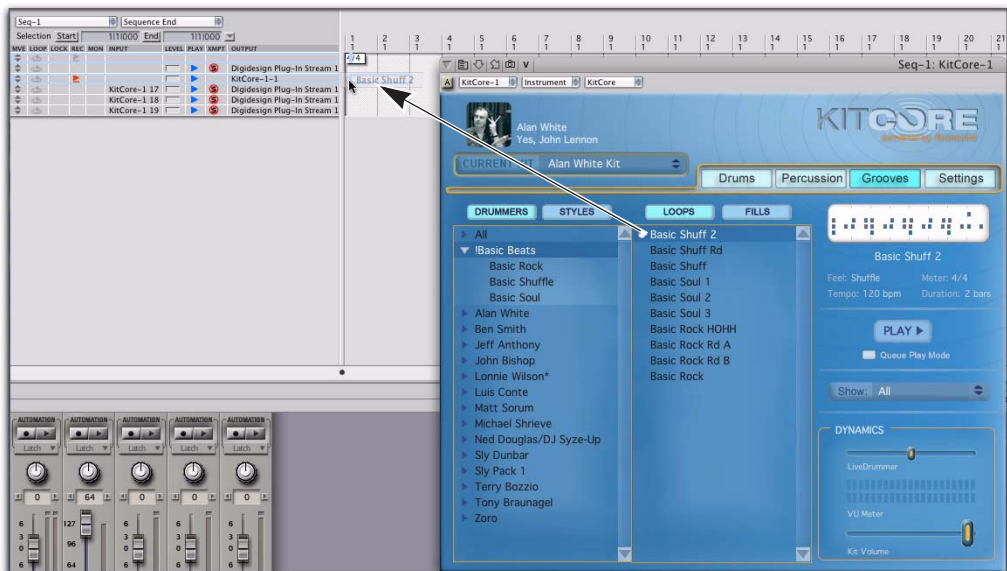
Seq-1
Sequence End
Selection Start 1|1|000 End 1|1|000
MVE LOOP LOCK REC MON INPUT LEVEL PLAY XMPT OUTPUT
Digidesign Plug-In Stream 1
KitCore-1-1
KitCore-1 17 Digidesign Plug-In Stream 1
KitCore-1 18 Digidesign Plug-In Stream 1
KitCore-1 19 Digidesign Plug-In Stream 1

1 2 3 4 5 6 7 8 9 10 11 12 13 14 15 16 17 18 19 20 21
4/4
Basic Shuff 2

Seq-1: KitCore-1
KitCore-1 Instrument KitCore

Alan White
Yes, John Lennon
KITCORE
CURRENT KIT Alan White Kit
Drums Percussion Grooves Settings
DRUMMERS STYLES
LOOPS FILLS
All
!Basic Beats
Basic Rock
Basic Shuffle
Basic Soul
Alan White
Ben Smith
Jeff Anthony
John Bishop
Lonnie Wilson*
Luis Conte
Matt Sorum
Michael Shrieve
Ned Douglas/DJ Syze-Up
Sly Dunbar
Sly Pack 1
Terry Bozzio
Tony Braunagel
Zoro

Basic Shuff 2
Basic Shuff Rd
Basic Shuff
Basic Soul 1
Basic Soul 2
Basic Soul 3
Basic Rock HOHH
Basic Rock Rd A
Basic Rock Rd B
Basic Rock

Basic Shuff 2
Feel: Shuffle Meter: 4/4
Tempo: 120 bpm Duration: 2 bars
PLAY
Queue Play Mode
Show All
DYNAMICS
LiveDrummer
VU Meter
Kit Volume

AUTOMATION AUTOMATION AUTOMATION AUTOMATION AUTOMATION
Latch Latch Latch Latch Latch
0 64 0 0 0
6 127 6 6 6
3 96 3 3 3
0 0 0 0
64